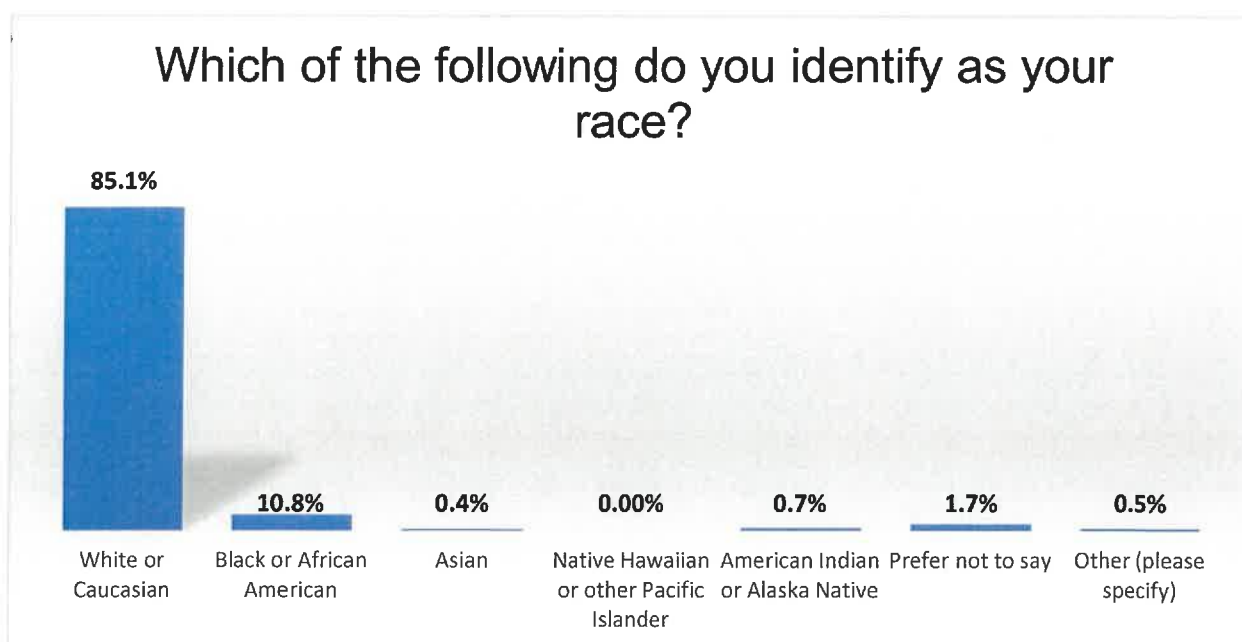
Which of the following do you identify as your race?

85.1%

10.8%

0.4%

0.00%

0.7%

1.7%

0.5%

White or Caucasian

Black or African American

Asian

Native Hawaiian or other Pacific Islander

American Indian or Alaska Native

Prefer not to say

Other (please specify)